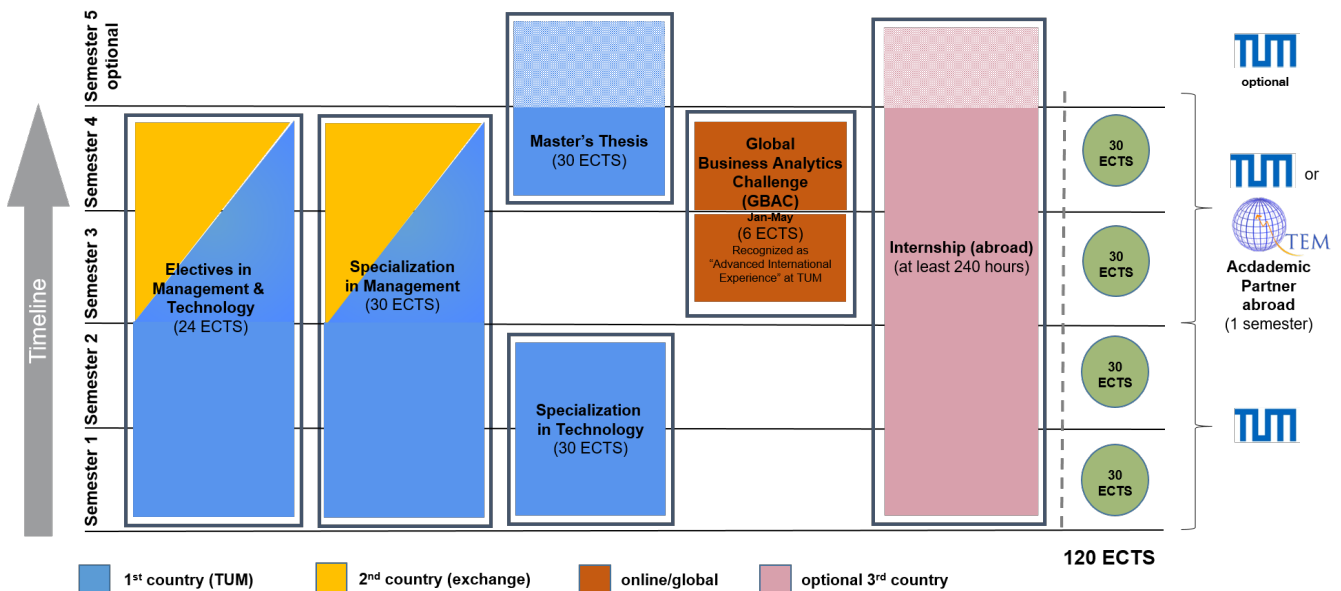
Semester 5 optional
Semester 4
Semester 3
Semester 2
Semester 1

Timeline

Electives in Management & Technology (24 ECTS)

Specialization in Management (30 ECTS)

Master's Thesis (30 ECTS)

Specialization in Technology (30 ECTS)

Global Business Analytics Challenge (GBAC)
Jan-May
(6 ECTS)
Recognized as "Advanced International Experience" at TUM

Internship (abroad) (at least 240 hours)

30 ECTS
30 ECTS
30 ECTS
30 ECTS

120 ECTS

TUM
optional

TUM or
TEM
Acdademic Partner abroad (1 semester)

TUM

1st country (TUM)
2nd country (exchange)
online/global
optional 3rd country